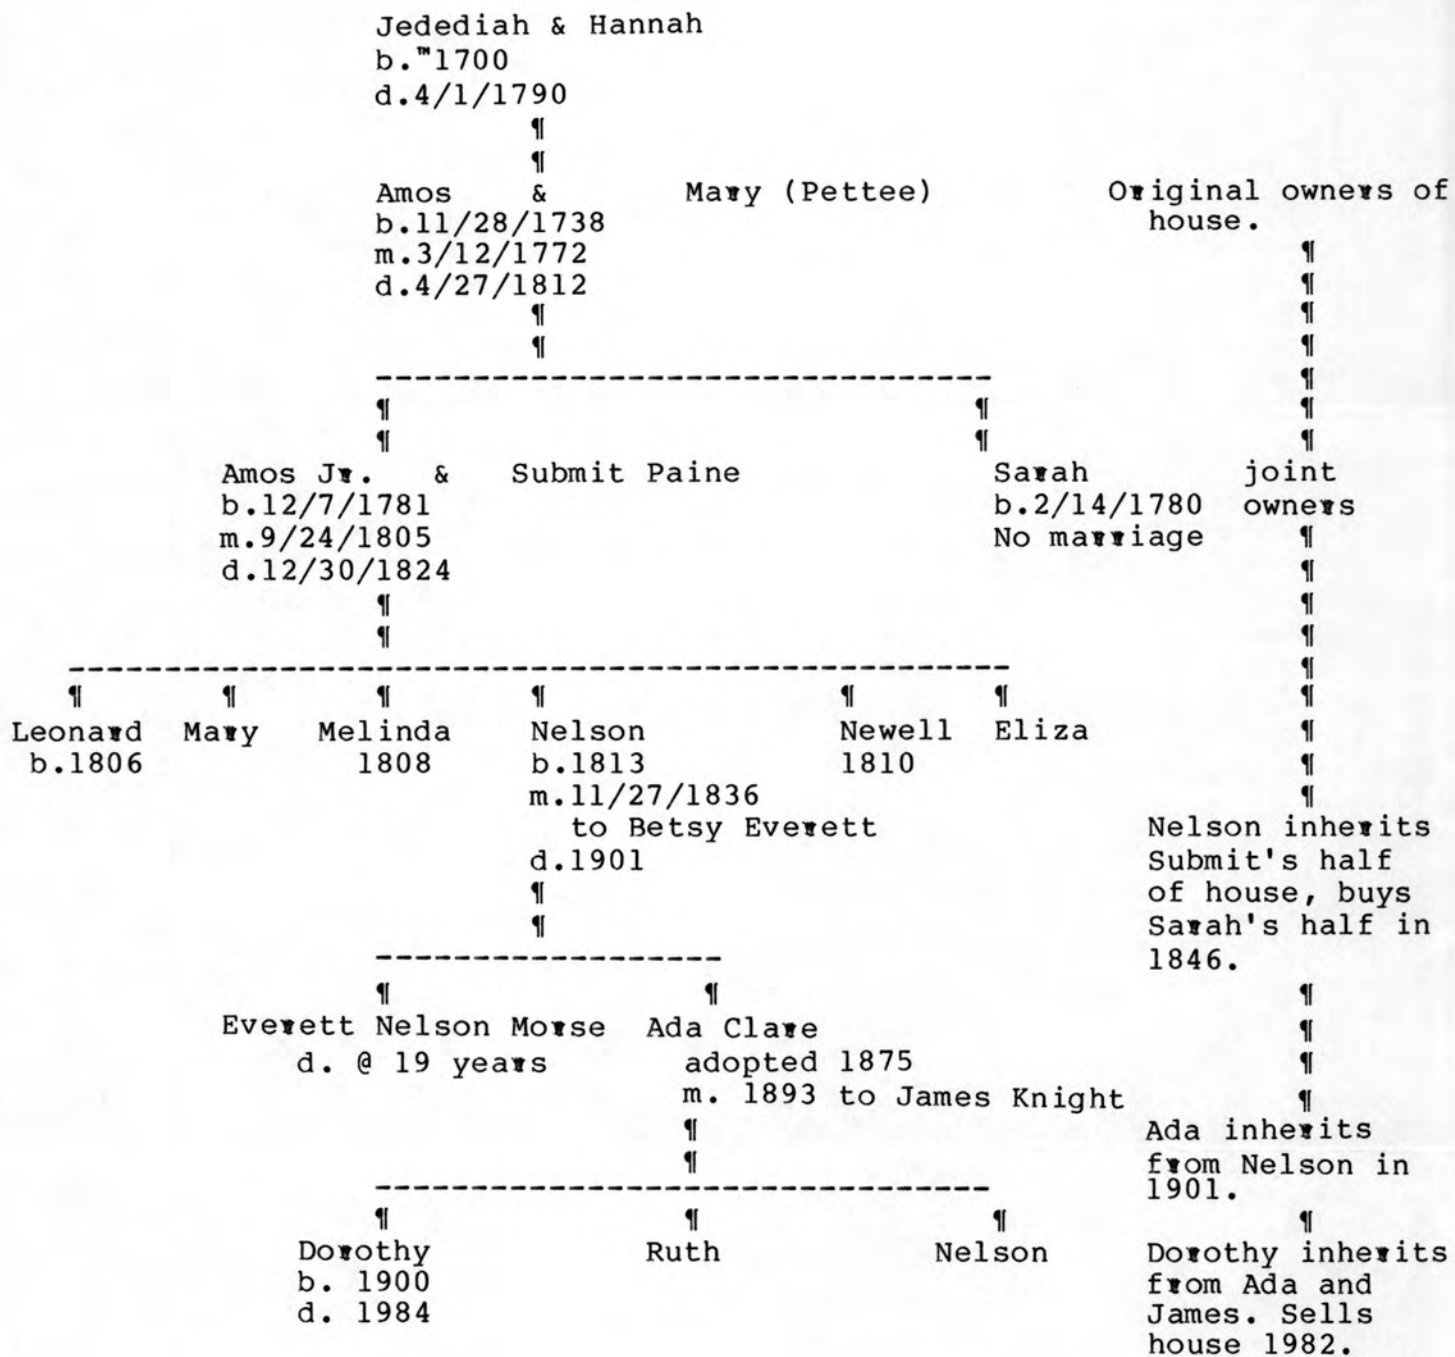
Jedediah & Hannah
b.™1700
d.4/1/1790
¶
¶
Amos & Mary (Pettee)
b.11/28/1738
m.3/12/1772
d.4/27/1812
¶
¶

Original owners of house.
¶ ¶ ¶ ¶ ¶ ¶ ¶

¶
¶
Amos Jr. & Submit Paine
b.12/7/1781
m.9/24/1805
d.12/30/1824
¶
¶

¶
¶
Sarah
b.2/14/1780
No marriage

joint owners
¶ ¶ ¶ ¶ ¶ ¶ ¶ ¶

¶ Leonard
b.1806

¶ Mary

¶ Melinda
1808

¶ Nelson
b.1813
m.11/27/1836
to Betsy Everett
d.1901
¶
¶

¶ Newell
1810

¶ Eliza

Nelson inherits Submit's half of house, buys Sarah's half in 1846.
¶ ¶ ¶ ¶

¶ Everett Nelson Morse
d. @ 19 years

¶ Ada Clare
adopted 1875
m. 1893 to James Knight
¶
¶

Ada inherits from Nelson in 1901.
¶

¶ Dorothy
b. 1900
d. 1984

¶ Ruth

¶ Nelson

Dorothy inherits from Ada and James. Sells house 1982.